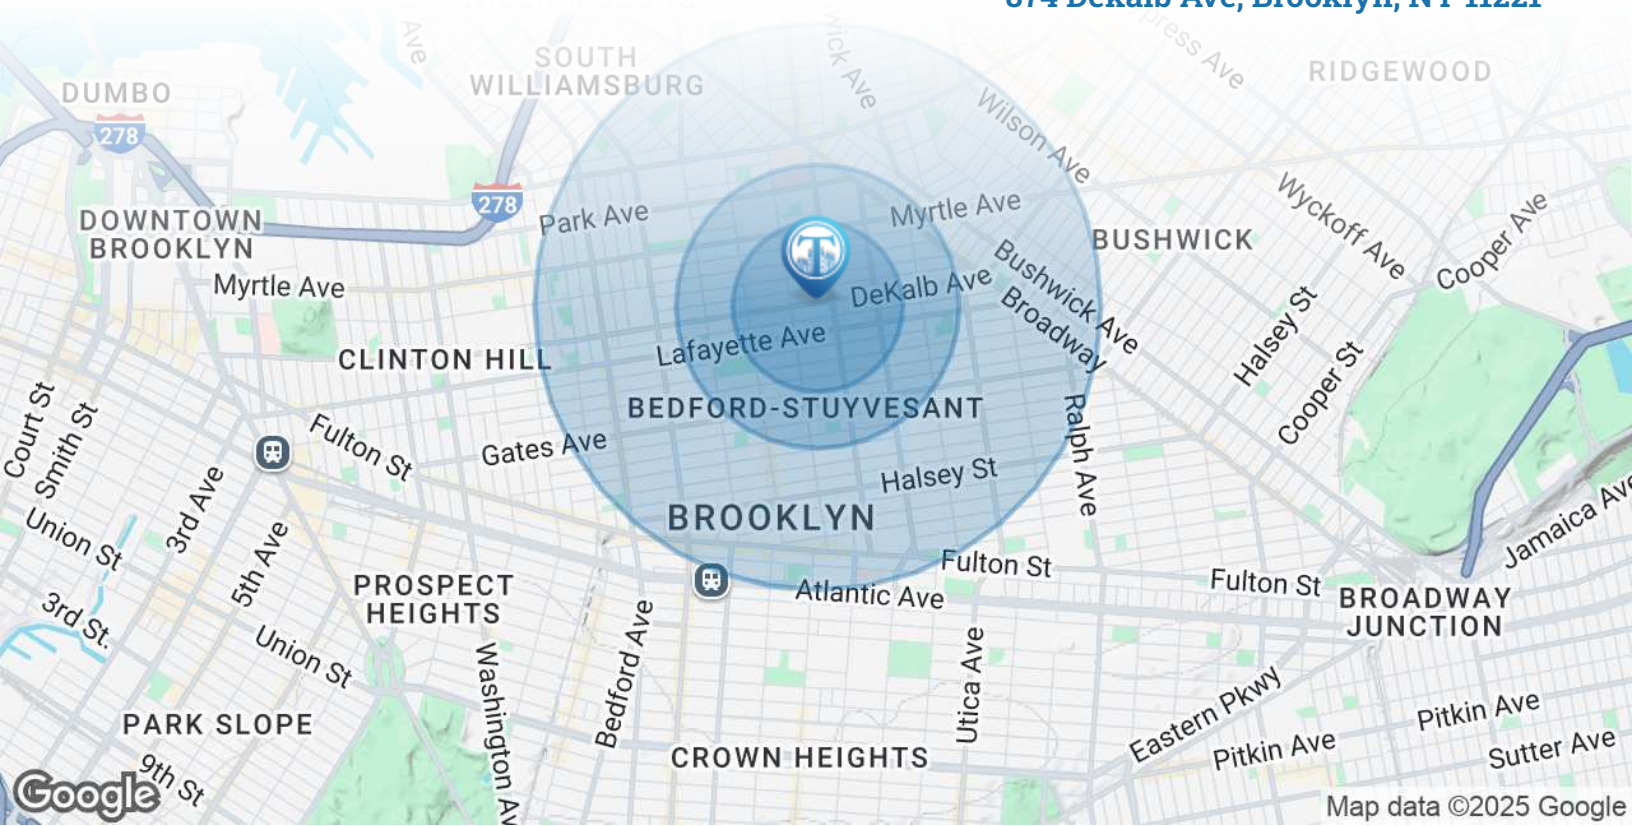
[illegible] DeKalb Ave, Brooklyn, NY 11221

DUMBO
278
SOUTH WILLIAMSBURG
RIDGEWOOD
Ave
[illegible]ick Ave
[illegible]ress Ave
Wilson Ave
278
DOWNTOWN BROOKLYN
Park Ave
Myrtle Ave
BUSHWICK
Wyckoff Ave
Cooper Ave
Myrtle Ave
Bushwick Ave
DeKalb Ave
Broadway
Halsey St
Cooper St
CLINTON HILL
Lafayette Ave
BEDFORD-STUYVESANT
Ralph Ave
Court St
Smith St
Fulton St
Gates Ave
Halsey St
3rd Ave
Union St
5th Ave
BROOKLYN
Jamaica Ave
Fulton St
Fulton St
PROSPECT HEIGHTS
Atlantic Ave
BROADWAY JUNCTION
3rd St.
Union St
Washington Ave
Bedford Ave
Utica Ave
Eastern Pkwy
Pitkin Ave
PARK SLOPE
Pitkin Ave
Sutter Ave
CROWN HEIGHTS
9th St
Google
Map data ©2025 Google